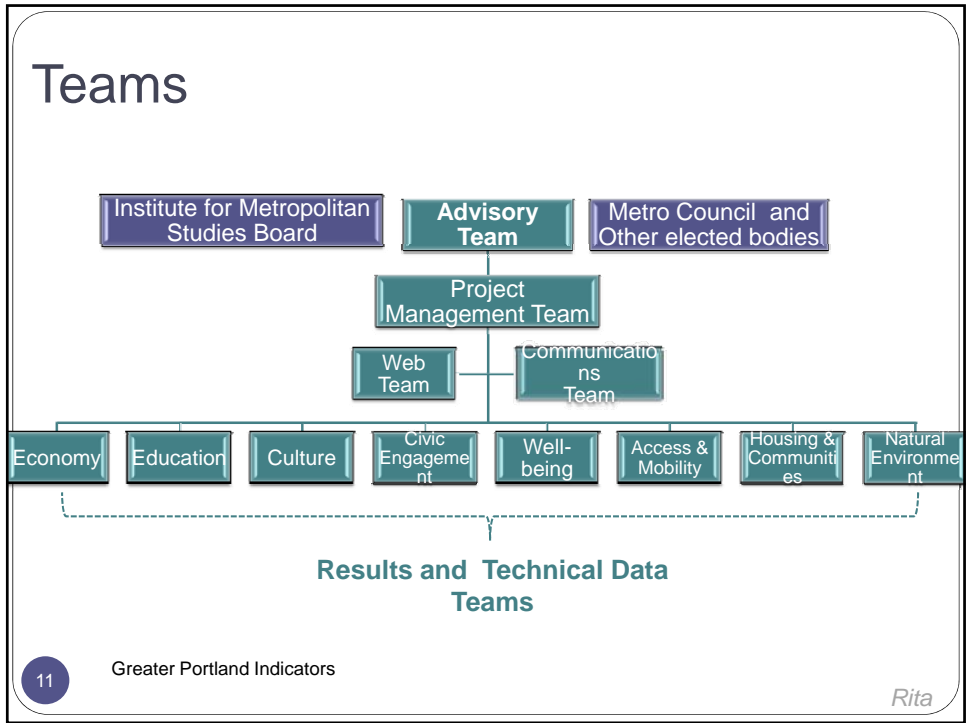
Teams

Institute for Metropolitan Studies Board

Advisory Team

Metro Council and Other elected bodies

Project Management Team

Web Team

Communications Team

Economy

Education

Culture

Civic Engagement

Well-being

Access & Mobility

Housing & Communities

Natural Environment

Results and Technical Data Teams

11

Greater Portland Indicators

Rita